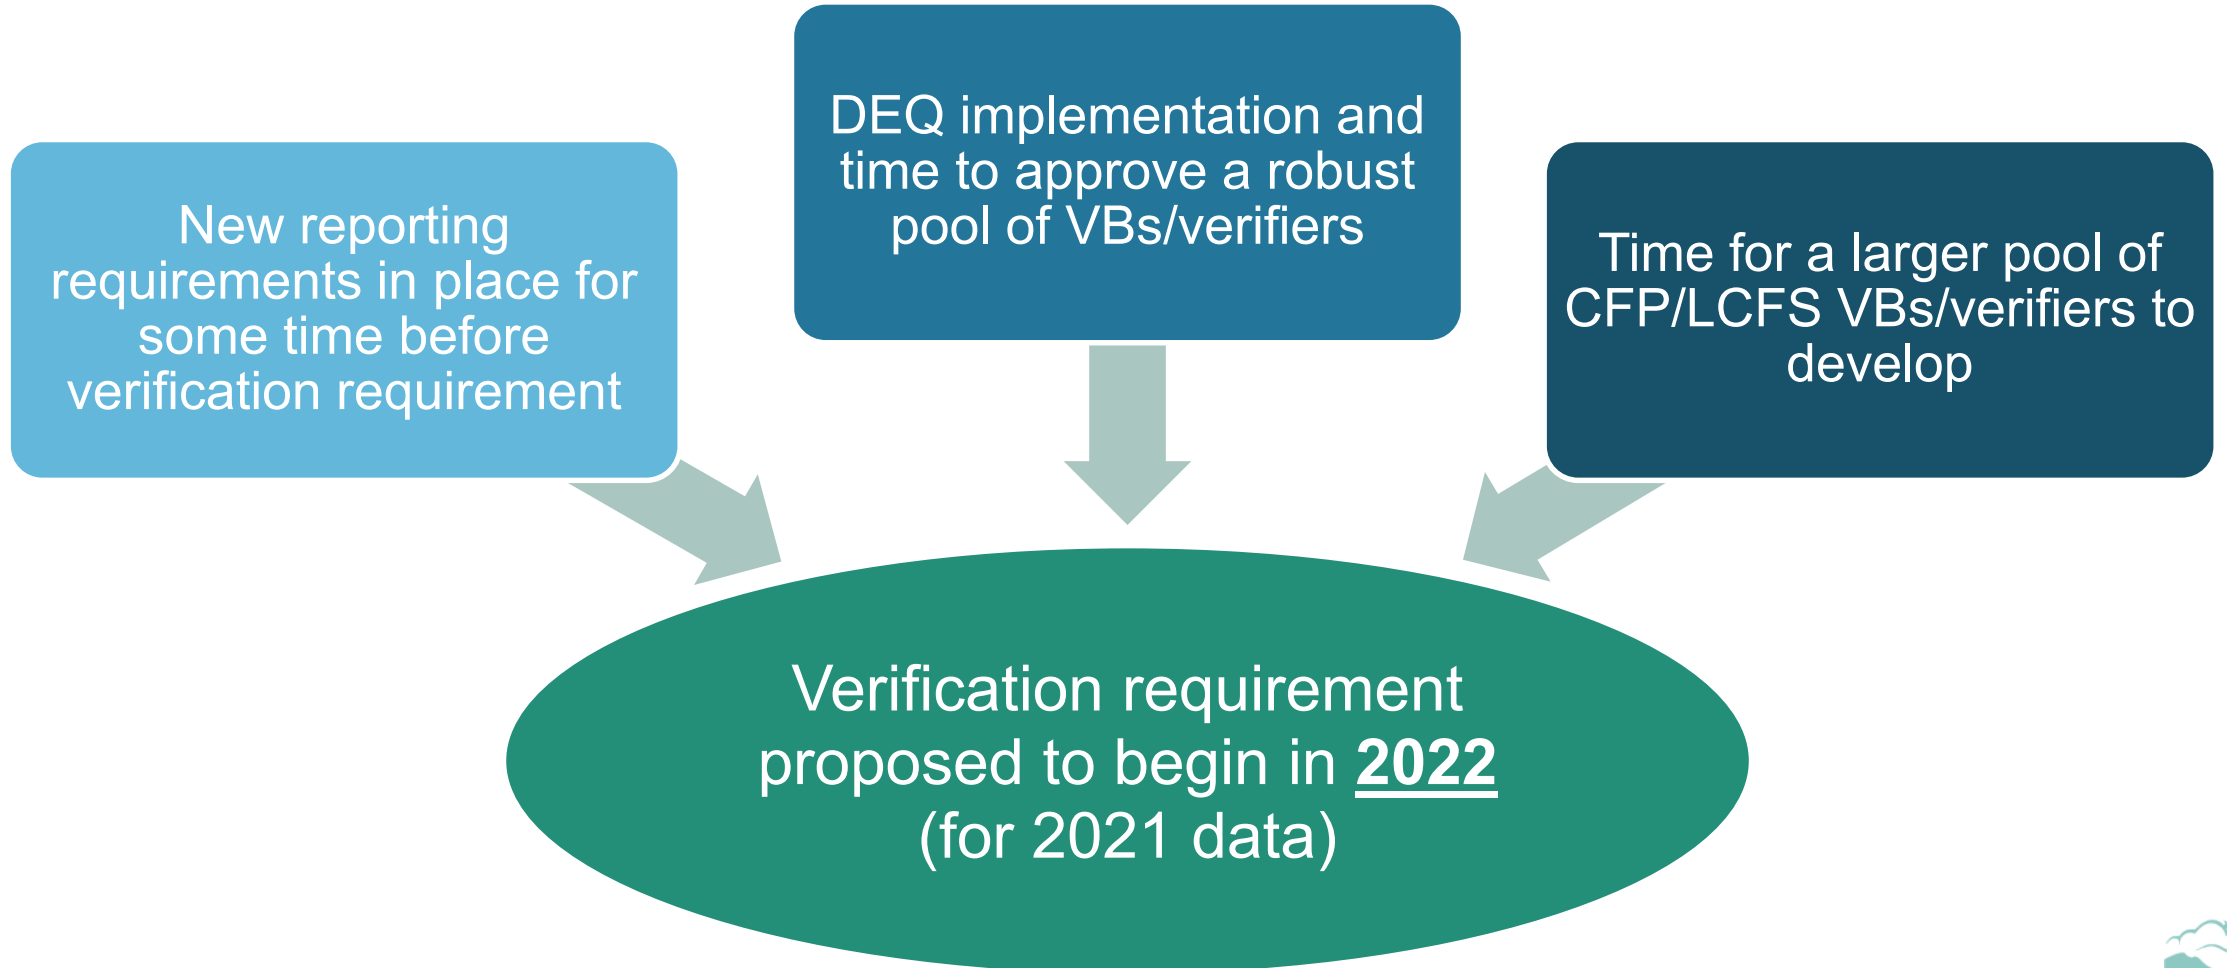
DEQ implementation and time to approve a robust pool of VBs/verifiers

New reporting requirements in place for some time before verification requirement

Time for a larger pool of CFP/LCFS VBs/verifiers to develop

Verification requirement proposed to begin in 2022 (for 2021 data)